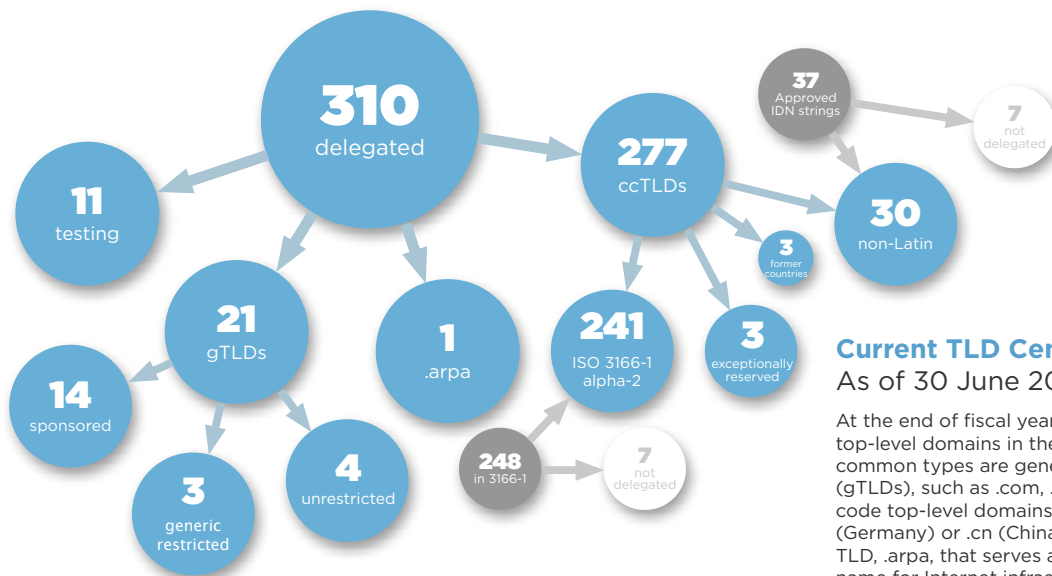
310
delegated

11
testing

21
gTLDs

14
sponsored

3
generic restricted

4
unrestricted

1
.arpa

277
ccTLDs

241
ISO 3166-1 alpha-2

248
in 3166-1

7
not delegated

3
exceptionally reserved

3
former countries

30
non-Latin

37
Approved IDN strings

7
not delegated

Current TLD Cen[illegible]
As of 30 June 20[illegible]

At the end of fiscal year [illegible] top-level domains in the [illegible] common types are gene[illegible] (gTLDs), such as .com, .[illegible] code top-level domains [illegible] (Germany) or .cn (China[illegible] TLD, .arpa, that serves a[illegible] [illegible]